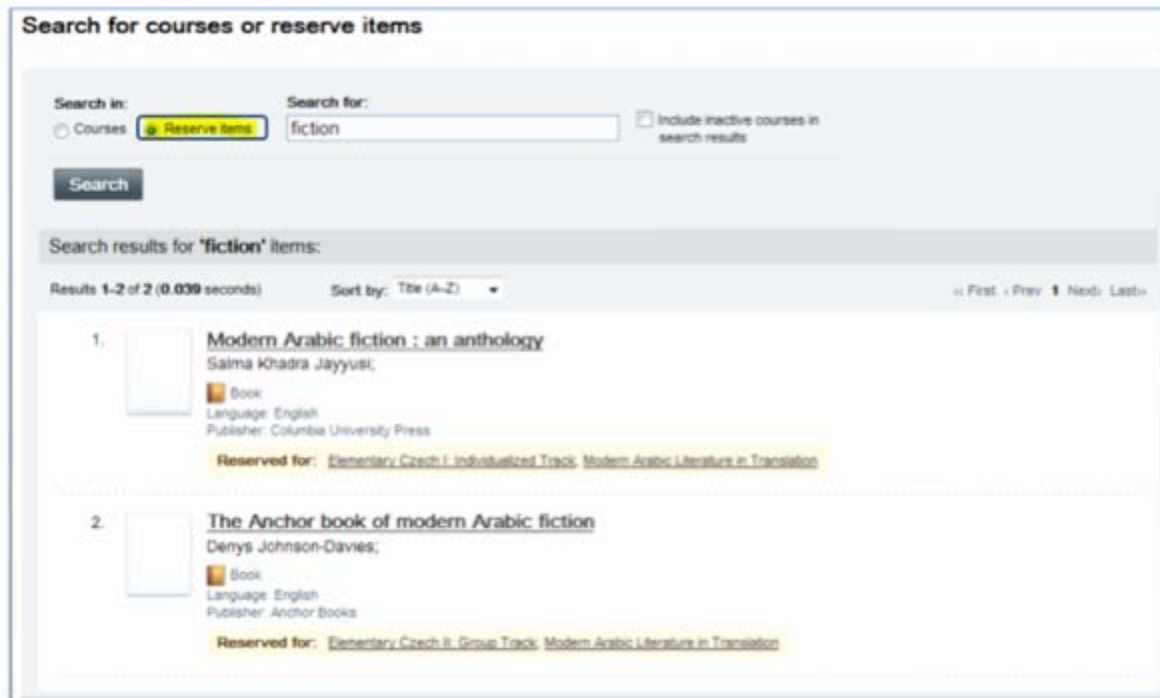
Search for courses or reserve items

Search in:
Courses
Reserve items

Search for:
fiction

Include inactive courses in search results

Search

Search results for 'fiction' items:

Results 1-2 of 2 (0.039 seconds)

Sort by: Title (A-Z)

« First ‹ Prev 1 Next › Last »

1. Modern Arabic fiction : an anthology
Salma Khadra Jayyusi;
Book
Language: English
Publisher: Columbia University Press
Reserved for: Elementary Czech I: Individualized Track, Modern Arabic Literature in Translation

2. The Anchor book of modern Arabic fiction
Denys Johnson-Davies;
Book
Language: English
Publisher: Anchor Books
Reserved for: Elementary Czech II: Group Track, Modern Arabic Literature in Translation